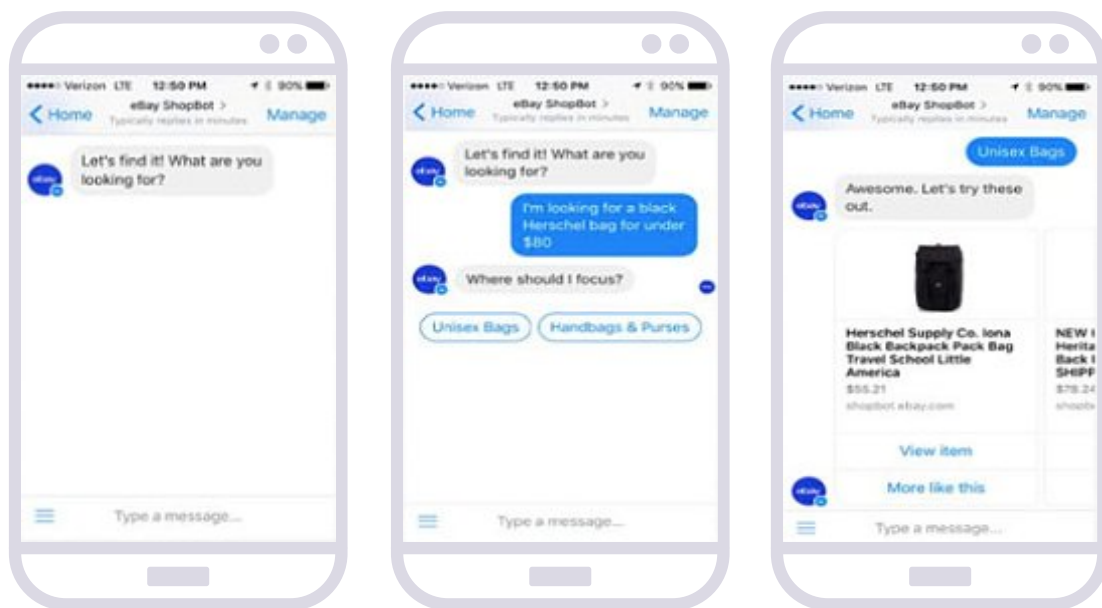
Verizon LTE 12:50 PM 90%

Home eBay ShopBot > Typically replies in minutes Manage

ebay

Let's find it! What are you looking for?

Type a message...

Verizon LTE 12:50 PM 90%

Home eBay ShopBot > Typically replies in minutes Manage

ebay

Let's find it! What are you looking for?

I'm looking for a black Herschel bag for under $80

ebay

Where should I focus?

Unisex Bags

Handbags & Purses

Type a message...

Verizon LTE 12:50 PM 90%

Home eBay ShopBot > Typically replies in minutes Manage

Unisex Bags

ebay

Awesome. Let's try these out.

Herschel Supply Co. Iona Black Backpack Pack Bag Travel School Little America

$55.21

shopbot.ebay.com

View item

More like this

NEW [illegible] Herita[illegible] Back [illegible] SHIPP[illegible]

$78.24

shopbo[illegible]

ebay

Type a message...